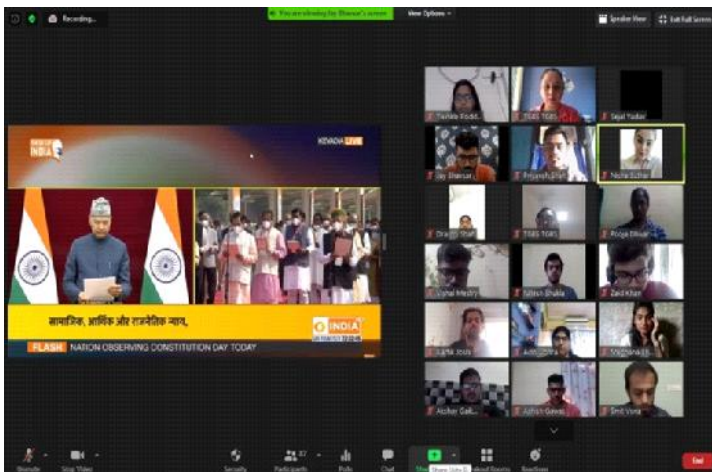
Recording...

You are viewing Jay Bhansali's screen

View Options

Speaker View

Exit Full Screen

KEVADIA LIVE

INDIA

सामाजिक, आर्थिक और राजनैतिक न्याय,

FLASH NATION OBSERVING CONSTITUTION DAY TODAY

DD INDIA

Tushita Bodd...

TGBS TGBS

Sejal Yadav

Jay Bhansali

Priyansh Shah

Neha Suthar

Dr. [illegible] Shah

TGBS TGBS

Pooja Bhatt

Vishal Mistry

Nilesh Shukla

Zaid Khan

Kartik Joshi

Aditi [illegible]

Shivani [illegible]

Akshay Gaik...

Ashish Gawai

Smit Vora

Unmute

Stop Video

Security

Participants 37

Polls

Chat

Share Screen

Share Upto 8

Breakout Rooms

Reactions

End